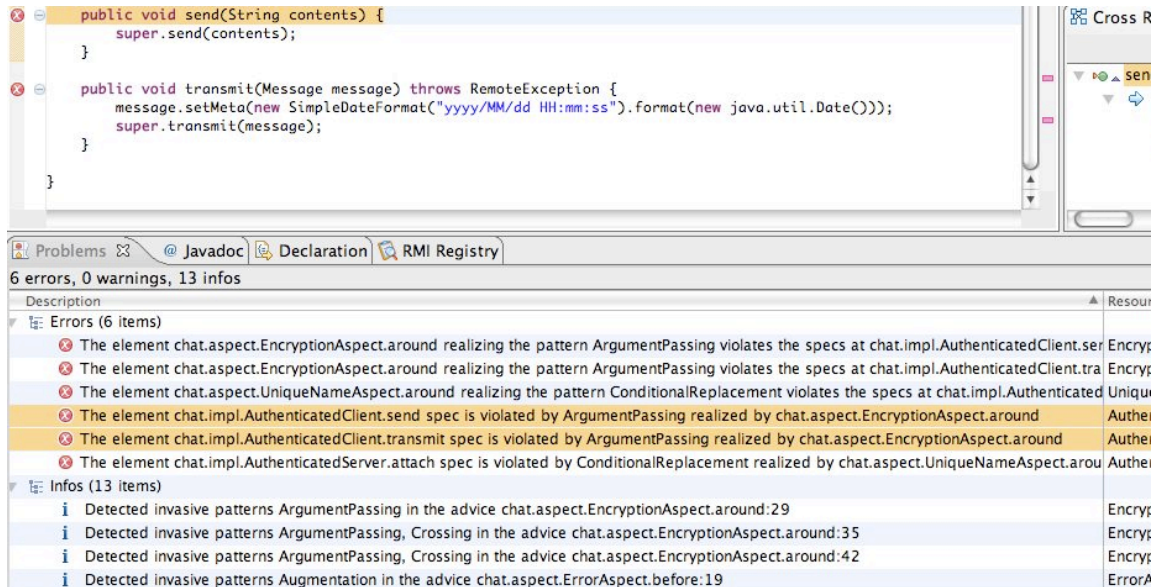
public void send(String contents) {
super.send(contents);
}

public void transmit(Message message) throws RemoteException {
message.setMeta(new SimpleDateFormat("yyyy/MM/dd HH:mm:ss").format(new java.util.Date()));
super.transmit(message);
}

}

Cross R

sen

Problems @ Javadoc Declaration RMI Registry
6 errors, 0 warnings, 13 infos

| Description | Resour |
|---|---|
| Errors (6 items) | |
| The element chat.aspect.EncryptionAspect.around realizing the pattern ArgumentPassing violates the specs at chat.impl.AuthenticatedClient.ser | Encryp |
| The element chat.aspect.EncryptionAspect.around realizing the pattern ArgumentPassing violates the specs at chat.impl.AuthenticatedClient.tra | Encryp |
| The element chat.aspect.UniqueNameAspect.around realizing the pattern ConditionalReplacement violates the specs at chat.impl.Authenticated | Unique |
| The element chat.impl.AuthenticatedClient.send spec is violated by ArgumentPassing realized by chat.aspect.EncryptionAspect.around | Auther |
| The element chat.impl.AuthenticatedClient.transmit spec is violated by ArgumentPassing realized by chat.aspect.EncryptionAspect.around | Auther |
| The element chat.impl.AuthenticatedServer.attach spec is violated by ConditionalReplacement realized by chat.aspect.UniqueNameAspect.arou | Auther |
| Infos (13 items) | |
| Detected invasive patterns ArgumentPassing in the advice chat.aspect.EncryptionAspect.around:29 | Encryp |
| Detected invasive patterns ArgumentPassing, Crossing in the advice chat.aspect.EncryptionAspect.around:35 | Encryp |
| Detected invasive patterns ArgumentPassing, Crossing in the advice chat.aspect.EncryptionAspect.around:42 | Encryp |
| Detected invasive patterns Augmentation in the advice chat.aspect.ErrorAspect.before:19 | ErrorA |